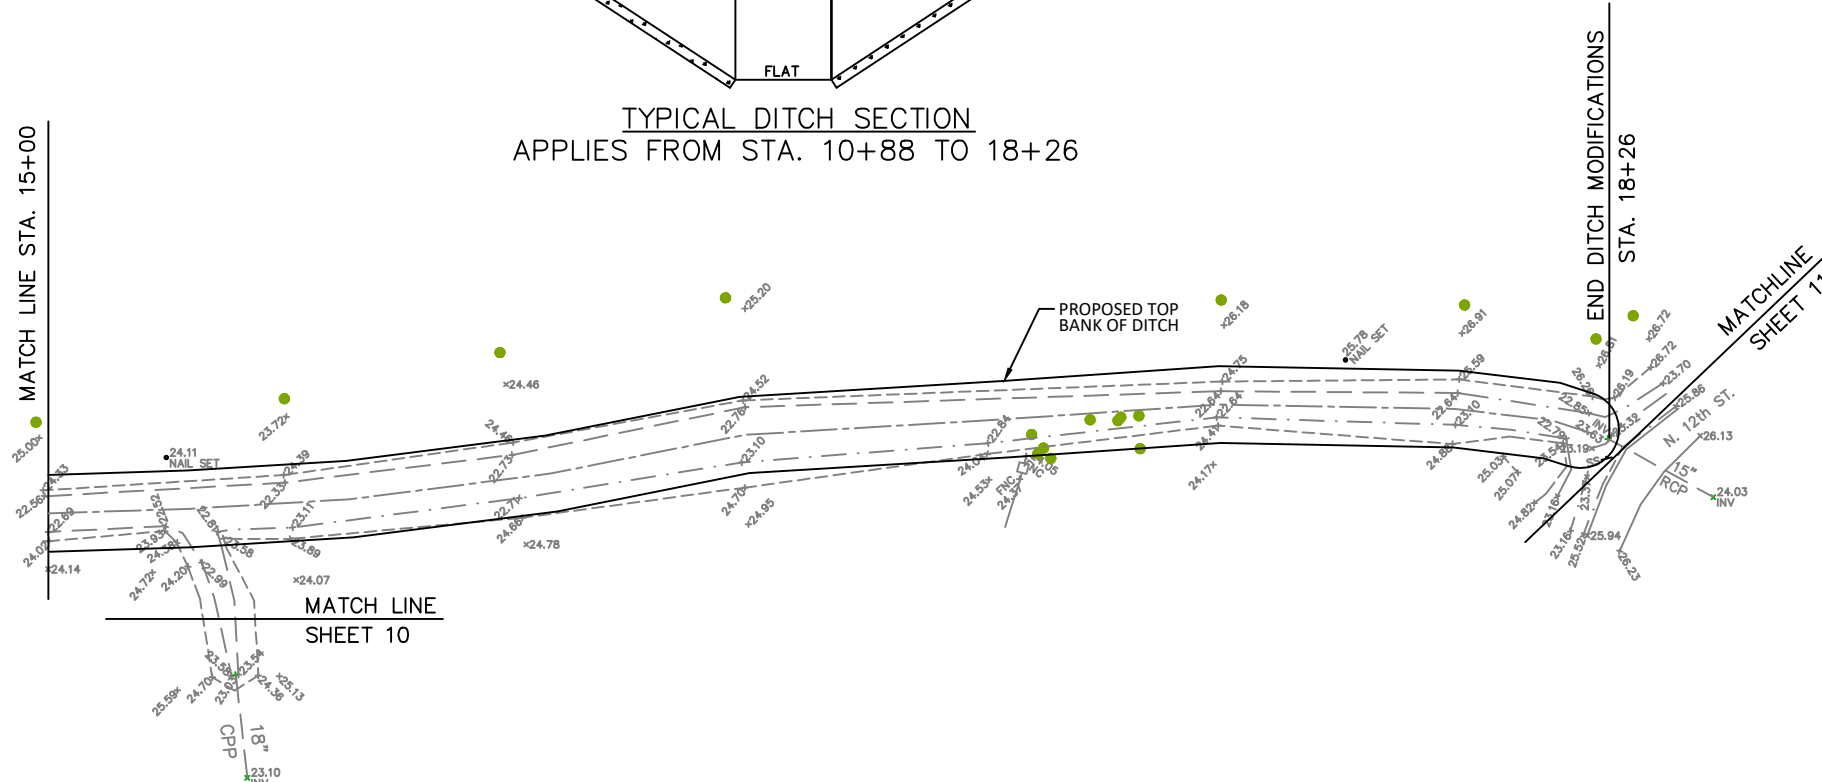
FLAT

TYPICAL DITCH SECTION
APPLIES FROM STA. 10+88 TO 18+26

MATCH LINE STA. 15+00

END DITCH MODIFICATIONS
STA. 18+26

PROPOSED TOP BANK OF DITCH

MATCHLINE SHEET 11

MATCH LINE SHEET 10

N. 12th ST.

15" CP

18" CPP

25.00
24.11 NAIL SET
23.72
24.46
25.20
26.18
25.78 NAIL SET
26.91
26.72
24.14
24.78
24.07
24.95
24.17
26.13
24.03 INV
25.94
26.23
23.10 INV
25.59
24.70
24.36
25.13
23.54
22.56
22.89
24.02
24.53
22.52
23.93
24.38
24.72
24.20
22.99
22.81
22.58
22.33
24.39
23.11
23.89
24.48
22.73
22.71
24.68
24.52
22.76
23.10
24.70
22.84
24.04
24.53
FNC
24.75
22.84
22.64
24.41
26.59
22.64
23.10
24.88
25.03
25.07
24.82
23.16
22.79
23.19
25.86
23.70
26.72
26.19
22.85
INV
23.32
25.52
23.16